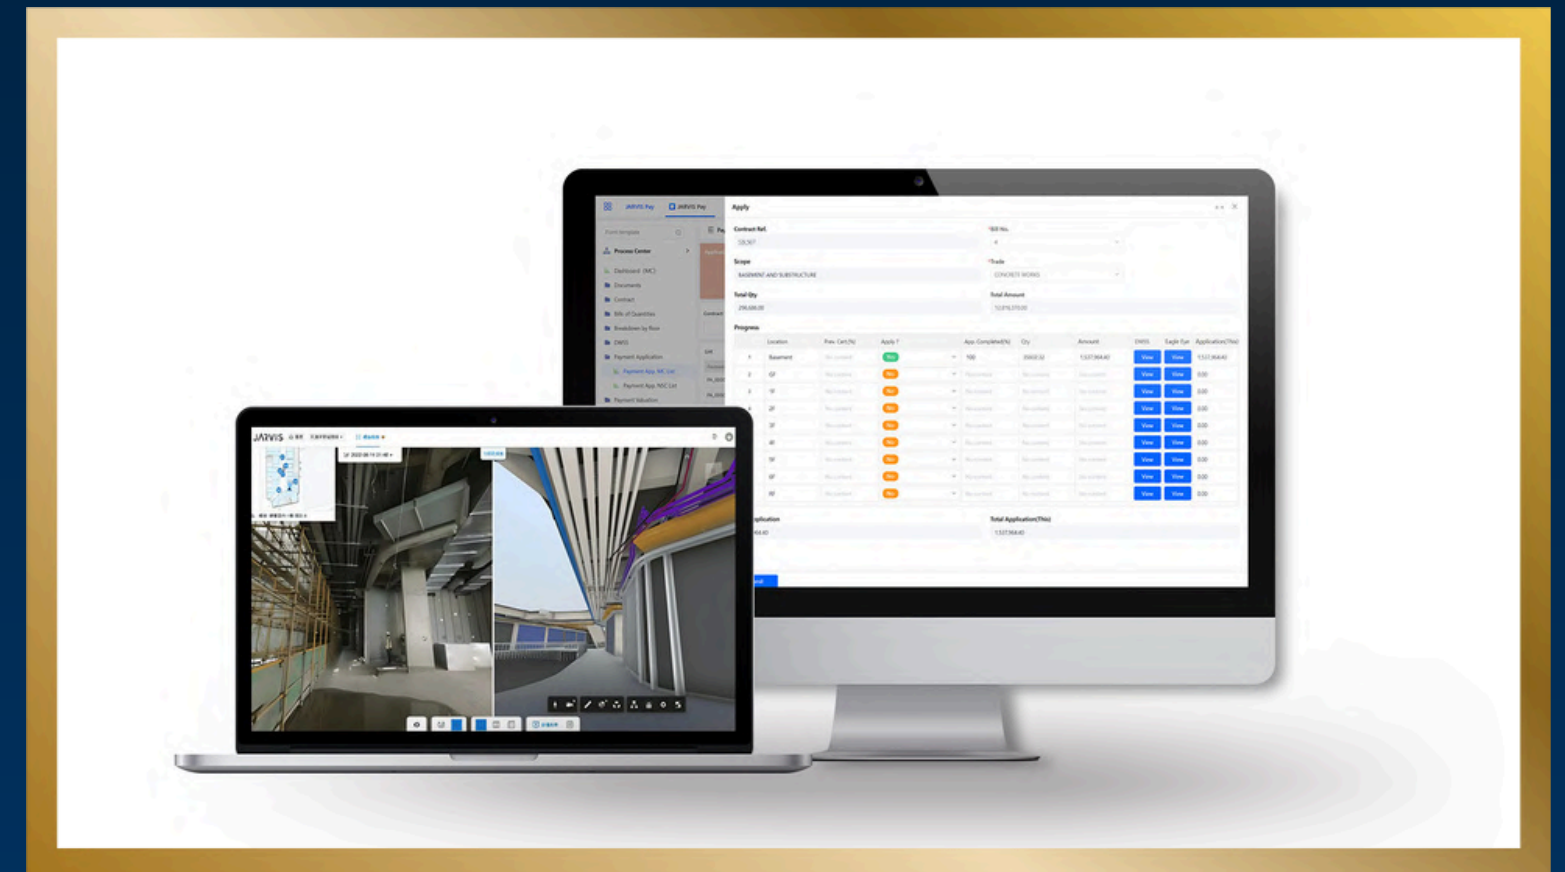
JARVIS Pay

JARVIS Pay

Apply

Process Center

Dashboard (MC)

Documents

Contract

Bills of Quantities

Breakdown by floor

DWSS

Payment Application

Payment App. MC List

Payment App. NSC List

Payment Valuation

Contract Ref.

Bill No.

Scope

BASEMENT AND SUBSTRUCTURE

Trade

CONCRETE WORKS

Total Qty

Total Amount

Progress

| | Location | Prev. Cert.(%) | Apply ? | App. Completed(%) | Qty | Amount | DWSS | Eagle Eye | Application(This) |
|---|---|---|---|---|---|---|---|---|---|
| 1 | Basement | | Yes | 100 | | | View | View | |
| 2 | GF | | No | | | | View | View | 0.00 |
| 3 | 1F | | No | | | | View | View | 0.00 |
| 4 | 2F | | No | | | | View | View | 0.00 |
| 5 | 3F | | No | | | | View | View | 0.00 |
| 6 | 4F | | No | | | | View | View | 0.00 |
| 7 | 5F | | No | | | | View | View | 0.00 |
| 8 | 6F | | No | | | | View | View | 0.00 |
| 9 | 7F | | No | | | | View | View | 0.00 |

pplication

Total Application(This)

JARVIS